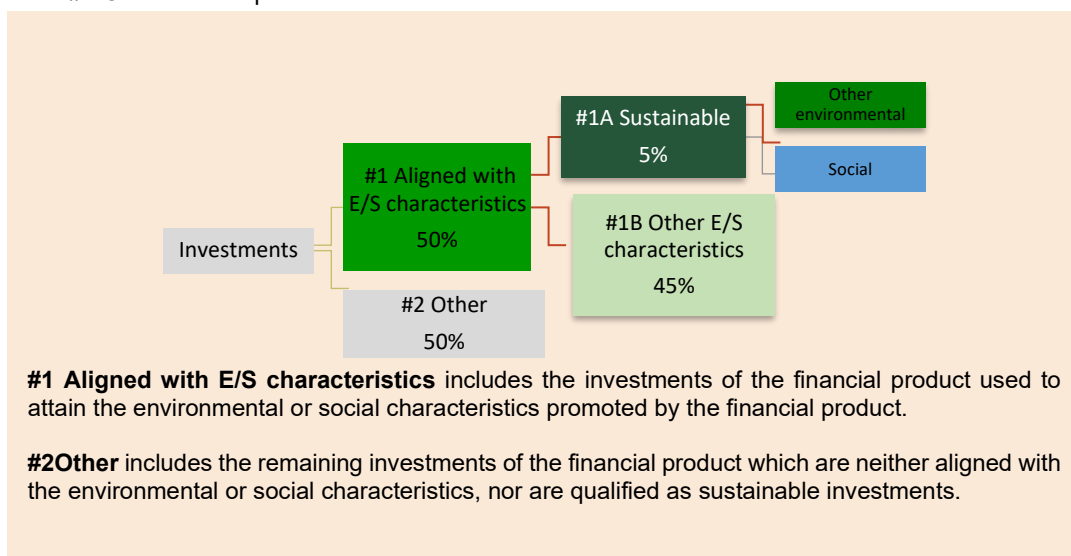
Investments

#1 Aligned with E/S characteristics
50%

#2 Other
50%

#1A Sustainable
5%

#1B Other E/S characteristics
45%

Other environmental

Social

**#1 Aligned with E/S characteristics** includes the investments of the financial product used to attain the environmental or social characteristics promoted by the financial product.

**#2Other** includes the remaining investments of the financial product which are neither aligned with the environmental or social characteristics, nor are qualified as sustainable investments.